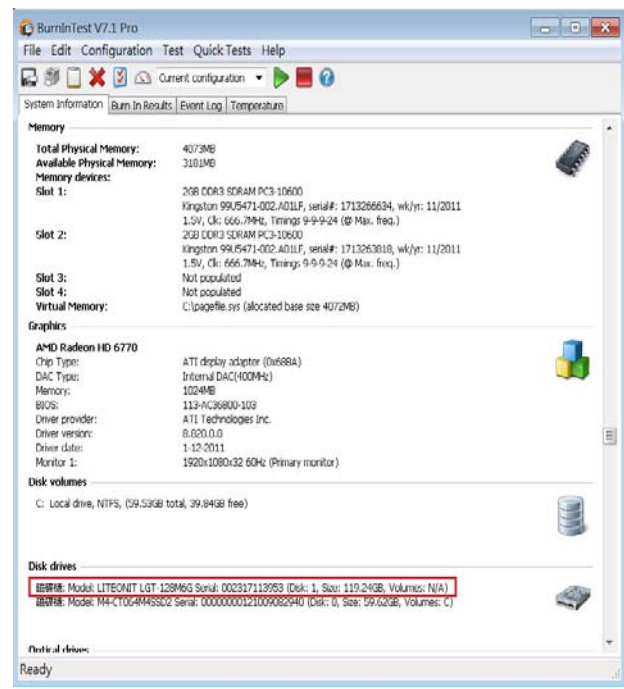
BurnInTest V7.1 Pro

File Edit Configuration Test Quick Tests Help

Current configuration

System Information | Burn In Results | Event Log | Temperature

Memory

| | |
|---|---|
| Total Physical Memory: | 4073MB |
| Available Physical Memory: | 3181MB |
| Memory devices: | |
| Slot 1: | 2GB DDR3 SDRAM PC3-10600 Kingston 99U5471-002.A01LF, serial#: 1713266634, wk/yr: 11/2011 1.5V, Clk: 666.7MHz, Timings 9-9-9-24 (@ Max. freq.) |
| Slot 2: | 2GB DDR3 SDRAM PC3-10600 Kingston 99U5471-002.A01LF, serial#: 1713263818, wk/yr: 11/2011 1.5V, Clk: 666.7MHz, Timings 9-9-9-24 (@ Max. freq.) |
| Slot 3: | Not populated |
| Slot 4: | Not populated |
| Virtual Memory: | C:\pagefile.sys (allocated base size 4072MB) |

Graphics

AMD Radeon HD 6770

| | |
|---|---|
| Chip Type: | ATI display adaptor (0x68BA) |
| DAC Type: | Internal DAC(400MHz) |
| Memory: | 1024MB |
| BIOS: | 113-AC36800-103 |
| Driver provider: | ATI Technologies Inc. |
| Driver version: | 8.820.0.0 |
| Driver date: | 1-12-2011 |
| Monitor 1: | 1920x1080x32 60Hz (Primary monitor) |

Disk volumes

C: Local drive, NTFS, (59.53GB total, 39.84GB free)

Disk drives

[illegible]: Model: LITEONIT LGT-128M6G Serial: 002317113953 (Disk: 1, Size: 119.24GB, Volumes: N/A)
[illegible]: Model: M4-CT064M4SSD2 Serial: 0000000012100908294​0 (Disk: 0, Size: 59.62GB, Volumes: C)

Optical drives

Ready